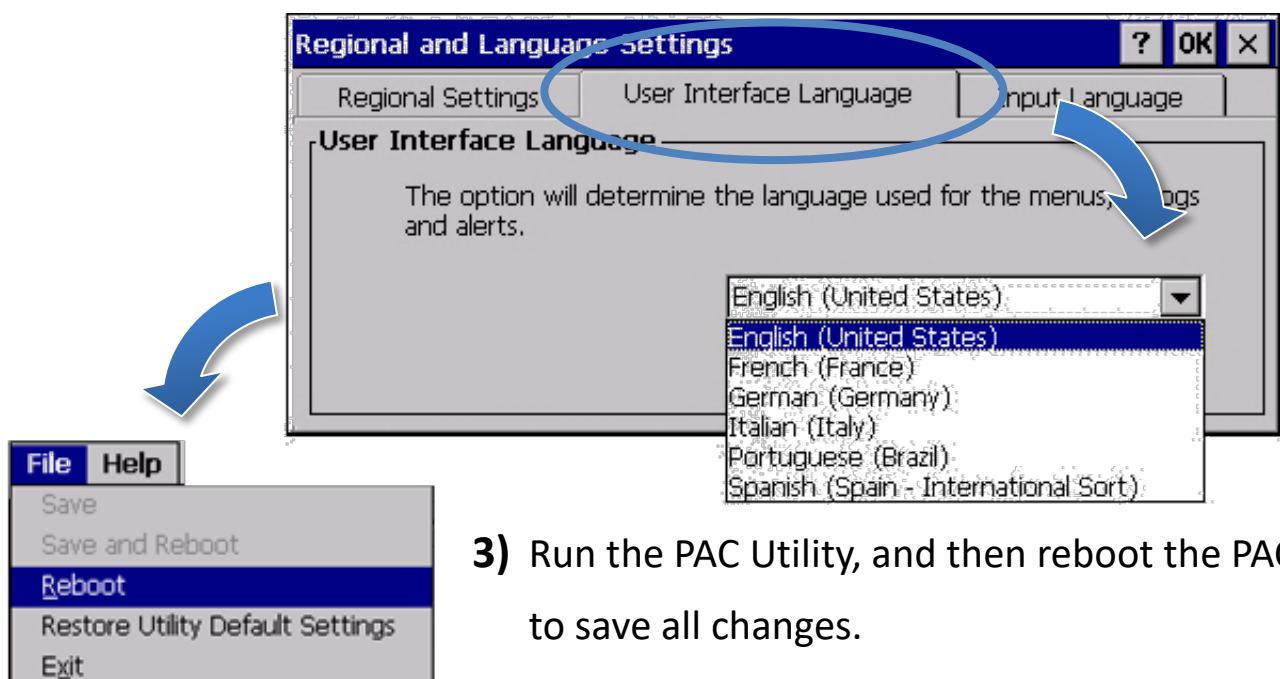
Regional and Language Settings

? OK ×

Regional Settings | User Interface Language | Input Language

User Interface Language

The option will determine the language used for the menus, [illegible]ogs and alerts.

English (United States)

English (United States)
French (France)
German (Germany)
Italian (Italy)
Portuguese (Brazil)
Spanish (Spain - International Sort)

File Help

Save
Save and Reboot
Reboot
Restore Utility Default Settings
Exit

3) Run the PAC Utility, and then reboot the PA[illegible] to save all changes.